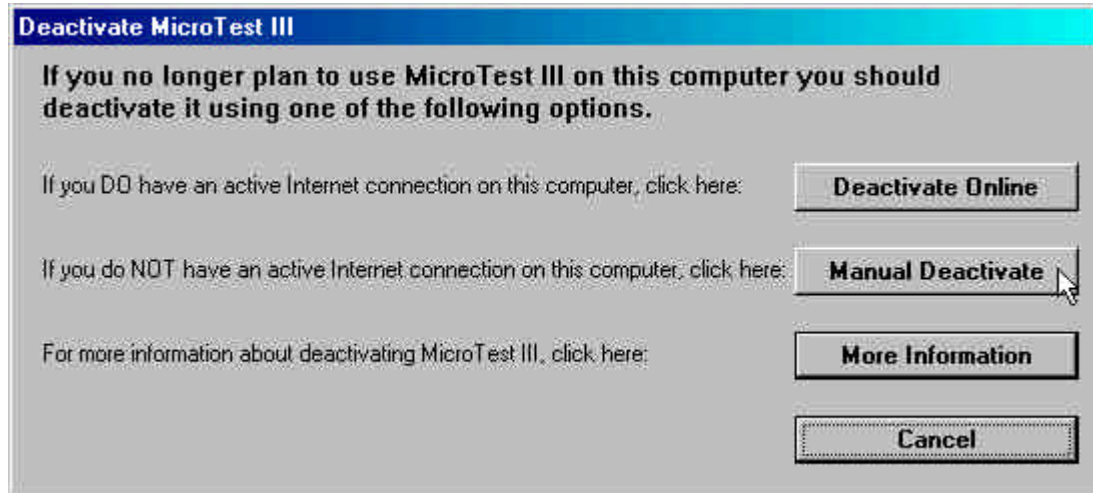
Deactivate MicroTest III

If you no longer plan to use MicroTest III on this computer you should deactivate it using one of the following options.

If you DO have an active Internet connection on this computer, click here:

Deactivate Online

If you do NOT have an active Internet connection on this computer, click here:

Manual Deactivate

For more information about deactivating MicroTest III, click here:

More Information

Cancel